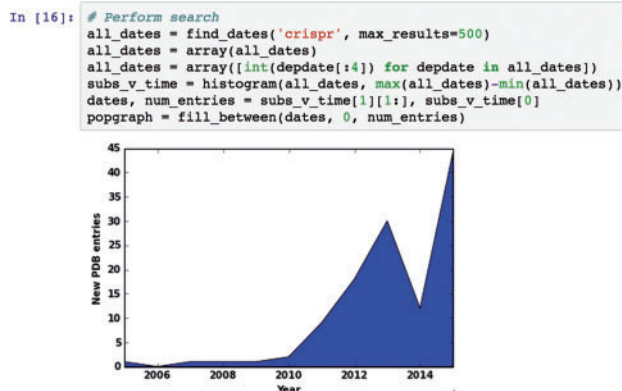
In [16]: # Perform search
all_dates = find_dates('crispr', max_results=500)
all_dates = array(all_dates)
all_dates = array([int(depdate[:4]) for depdate in all_dates])
subs_v_time = histogram(all_dates, max(all_dates)-min(all_dates))
dates, num_entries = subs_v_time[1][1:], subs_v_time[0]
popgraph = fill_between(dates, 0, num_entries)

45
40
35
30
25
20
15
10
5
0
New PDB entries
2006
2008
2010
2012
2014
Year